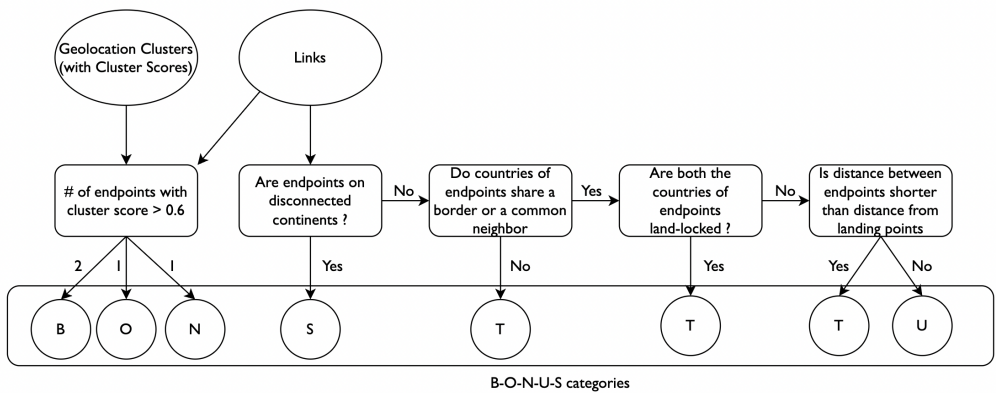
Geolocation Clusters (with Cluster Scores)

Links

# of endpoints with cluster score > 0.6

Are endpoints on disconnected continents ?

No

Do countries of endpoints share a border or a common neighbor

Yes

Are both the countries of endpoints land-locked ?

No

Is distance between endpoints shorter than distance from landing points

2

1

1

Yes

No

Yes

Yes

No

B

O

N

S

T

T

T

U

B-O-N-U-S categories